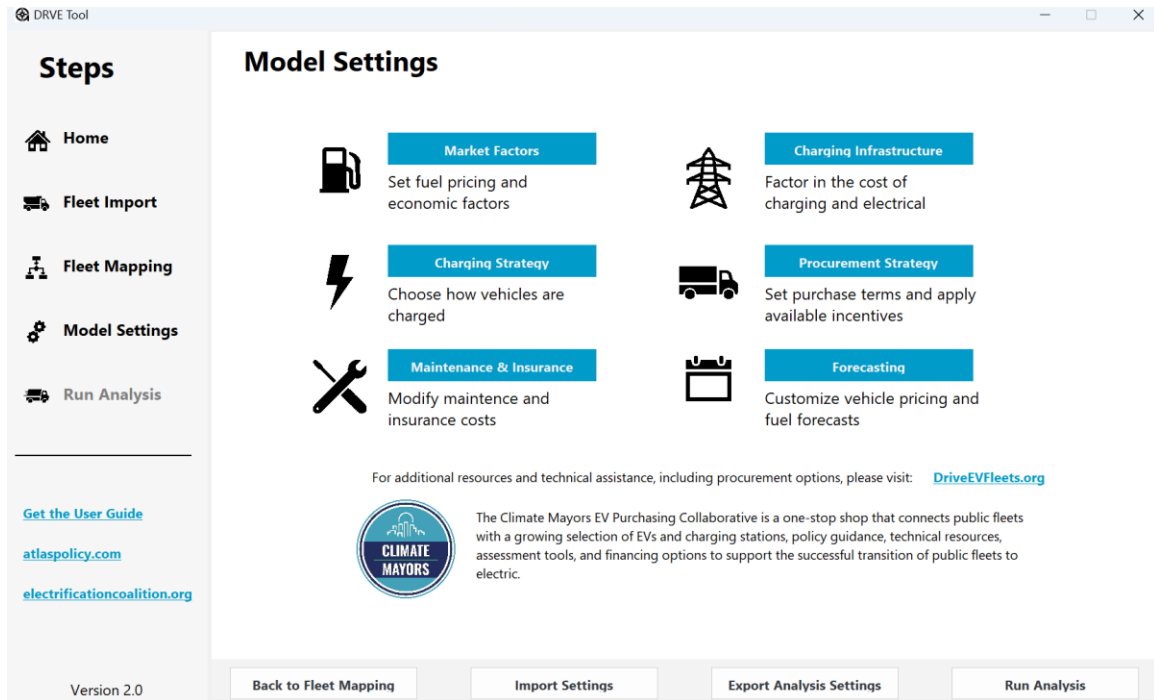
DRVE Tool

Steps

Home

Fleet Import

Fleet Mapping

Model Settings

Run Analysis

Get the User Guide

atlaspolicy.com

electrificationcoalition.org

Version 2.0

Model Settings

Market Factors
Set fuel pricing and economic factors

Charging Infrastructure
Factor in the cost of charging and electrical

Charging Strategy
Choose how vehicles are charged

Procurement Strategy
Set purchase terms and apply available incentives

Maintenance & Insurance
Modify maintence and insurance costs

Forecasting
Customize vehicle pricing and fuel forecasts

For additional resources and technical assistance, including procurement options, please visit: DriveEVFleets.org

CLIMATE MAYORS

The Climate Mayors EV Purchasing Collaborative is a one-stop shop that connects public fleets with a growing selection of EVs and charging stations, policy guidance, technical resources, assessment tools, and financing options to support the successful transition of public fleets to electric.

Back to Fleet Mapping

Import Settings

Export Analysis Settings

Run Analysis